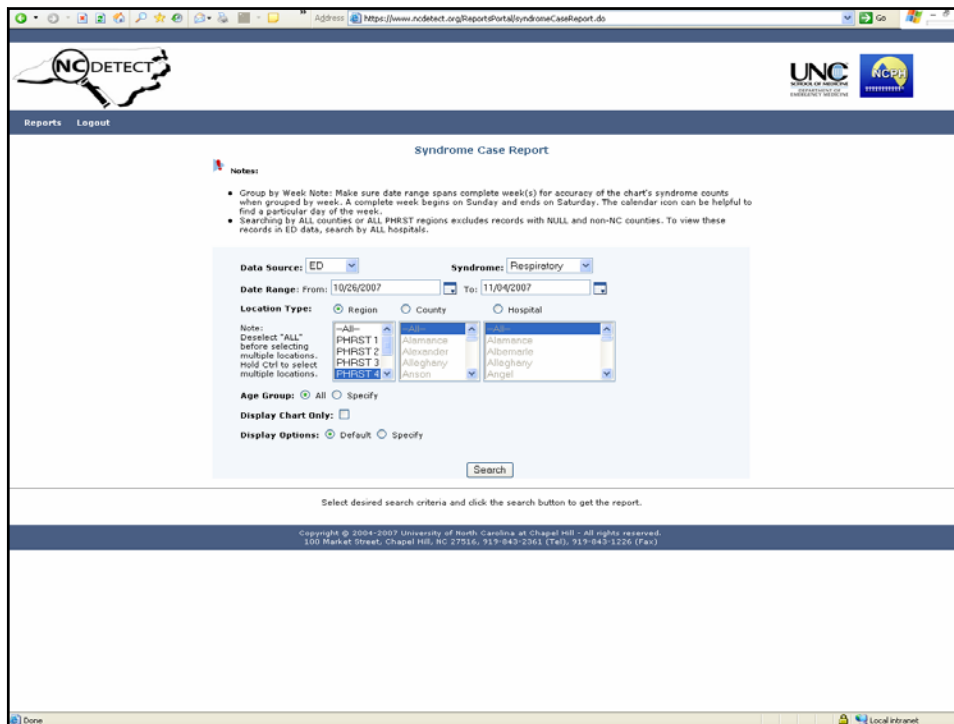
Address https://www.ncdetect.org/ReportsPortal/syndromeCaseReport.do

Go

NC DETECT

UNC SCHOOL OF MEDICINE DEPARTMENT OF EMERGENCY MEDICINE

NCPH

Reports Logout

Syndrome Case Report

Notes:

• Group by Week Note: Make sure date range spans complete week(s) for accuracy of the chart's syndrome counts when grouped by week. A complete week begins on Sunday and ends on Saturday. The calendar icon can be helpful to find a particular day of the week.
• Searching by ALL counties or ALL PHRST regions excludes records with NULL and non-NC counties. To view these records in ED data, search by ALL hospitals.

Data Source: ED

Syndrome: Respiratory

Date Range: From: 10/26/2007 To: 11/04/2007

Location Type: Region County Hospital

Note: Deselect "ALL" before selecting multiple locations. Hold Ctrl to select multiple locations.

--All--
PHRST 1
PHRST 2
PHRST 3
PHRST 4

--All--
Alamance
Alexander
Alleghany
Anson

--All--
Alamance
Albemarle
Alleghany
Angel

Age Group: All Specify

Display Chart Only:

Display Options: Default Specify

Search

Select desired search criteria and click the search button to get the report.

Copyright © 2004-2007 University of North Carolina at Chapel Hill - All rights reserved.
100 Market Street, Chapel Hill, NC 27516, 919-843-2361 (Tel), 919-843-1226 (Fax)

Done

Local intranet